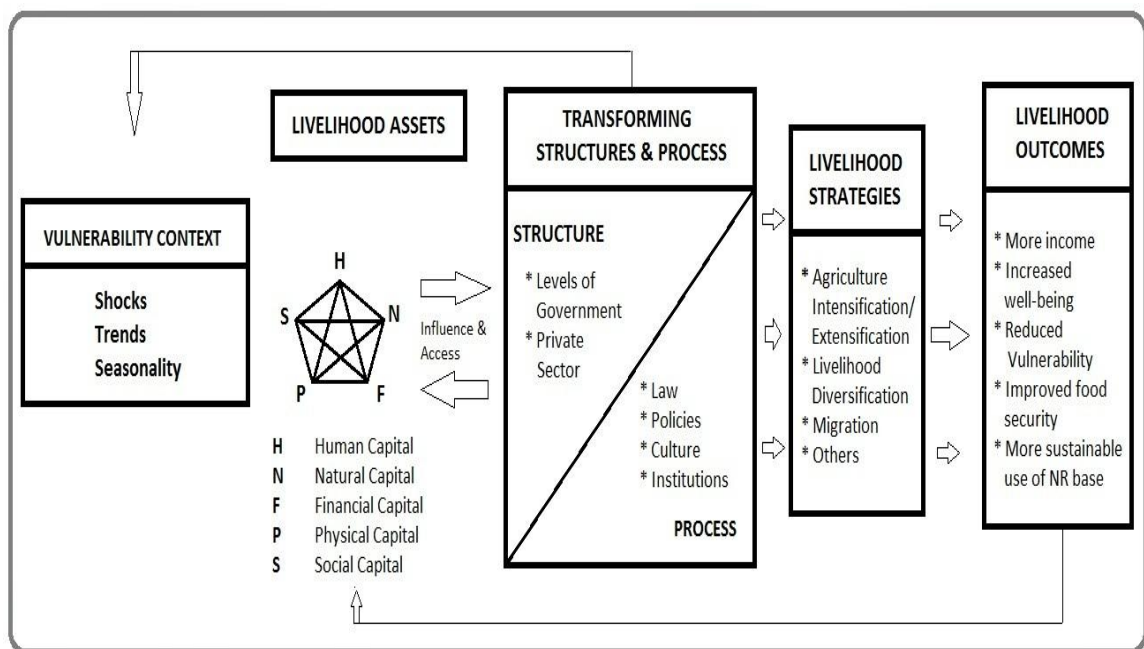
LIVELIHOOD ASSETS

TRANSFORMING STRUCTURES & PROCESS

LIVELIHOOD STRATEGIES

LIVELIHOOD OUTCOMES

VULNERABILITY CONTEXT

Shocks
Trends
Seasonality

H
S
N
P
F

Influence & Access

STRUCTURE

* Levels of Government
* Private Sector

* Law
* Policies
* Culture
* Institutions

PROCESS

* Agriculture Intensification/ Extensification
* Livelihood Diversification
* Migration
* Others

* More income
* Increased well-being
* Reduced Vulnerability
* Improved food security
* More sustainable use of NR base

H Human Capital
N Natural Capital
F Financial Capital
P Physical Capital
S Social Capital